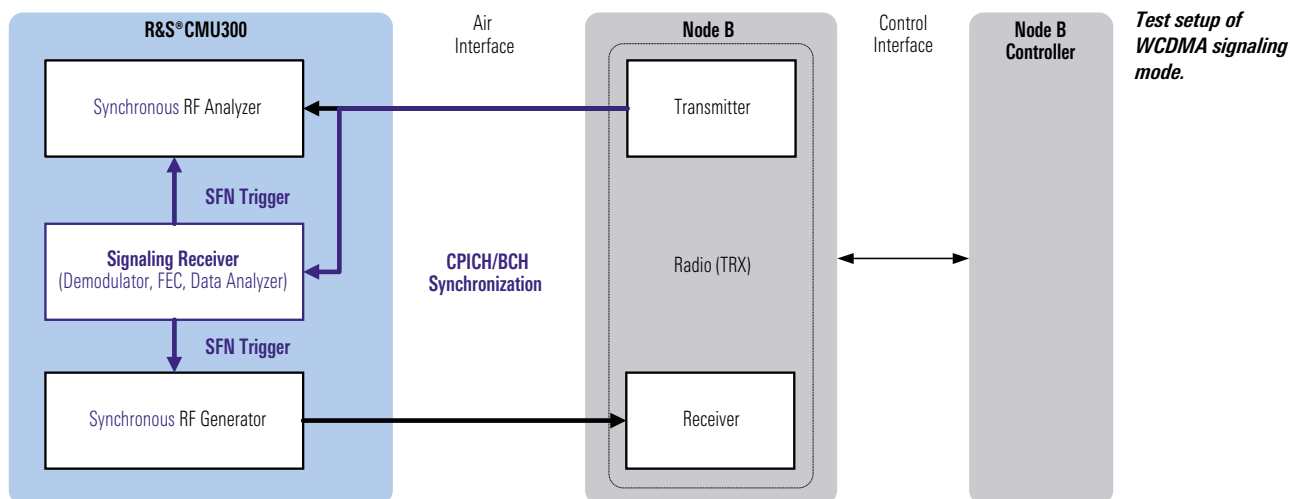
R&S®CMU300

Synchronous RF Analyzer

SFN Trigger

Signaling Receiver
(Demodulator, FEC, Data Analyzer)

SFN Trigger

Synchronous RF Generator

Air Interface

CPICH/BCH Synchronization

Node B

Transmitter

Radio (TRX)

Receiver

Control Interface

Node B Controller

Test setup of WCDMA signaling mode.